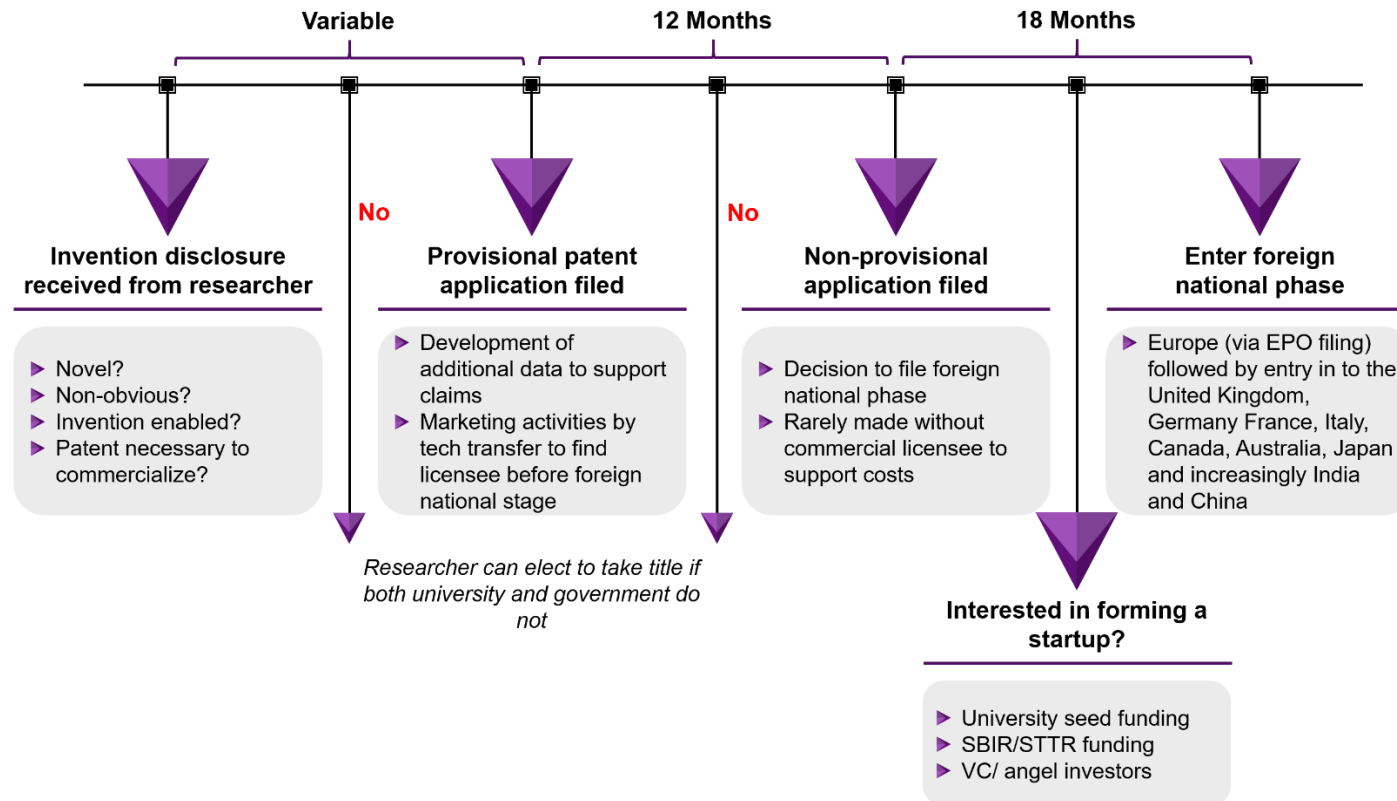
Variable

12 Months

18 Months

No

No

Invention disclosure received from researcher

- Novel?
- Non-obvious?
- Invention enabled?
- Patent necessary to commercialize?

Provisional patent application filed

- Development of additional data to support claims
- Marketing activities by tech transfer to find licensee before foreign national stage

Researcher can elect to take title if both university and government do not

Non-provisional application filed

- Decision to file foreign national phase
- Rarely made without commercial licensee to support costs

Enter foreign national phase

- Europe (via EPO filing) followed by entry in to the United Kingdom, Germany France, Italy, Canada, Australia, Japan and increasingly India and China

Interested in forming a startup?

- University seed funding
- SBIR/STTR funding
- VC/ angel investors